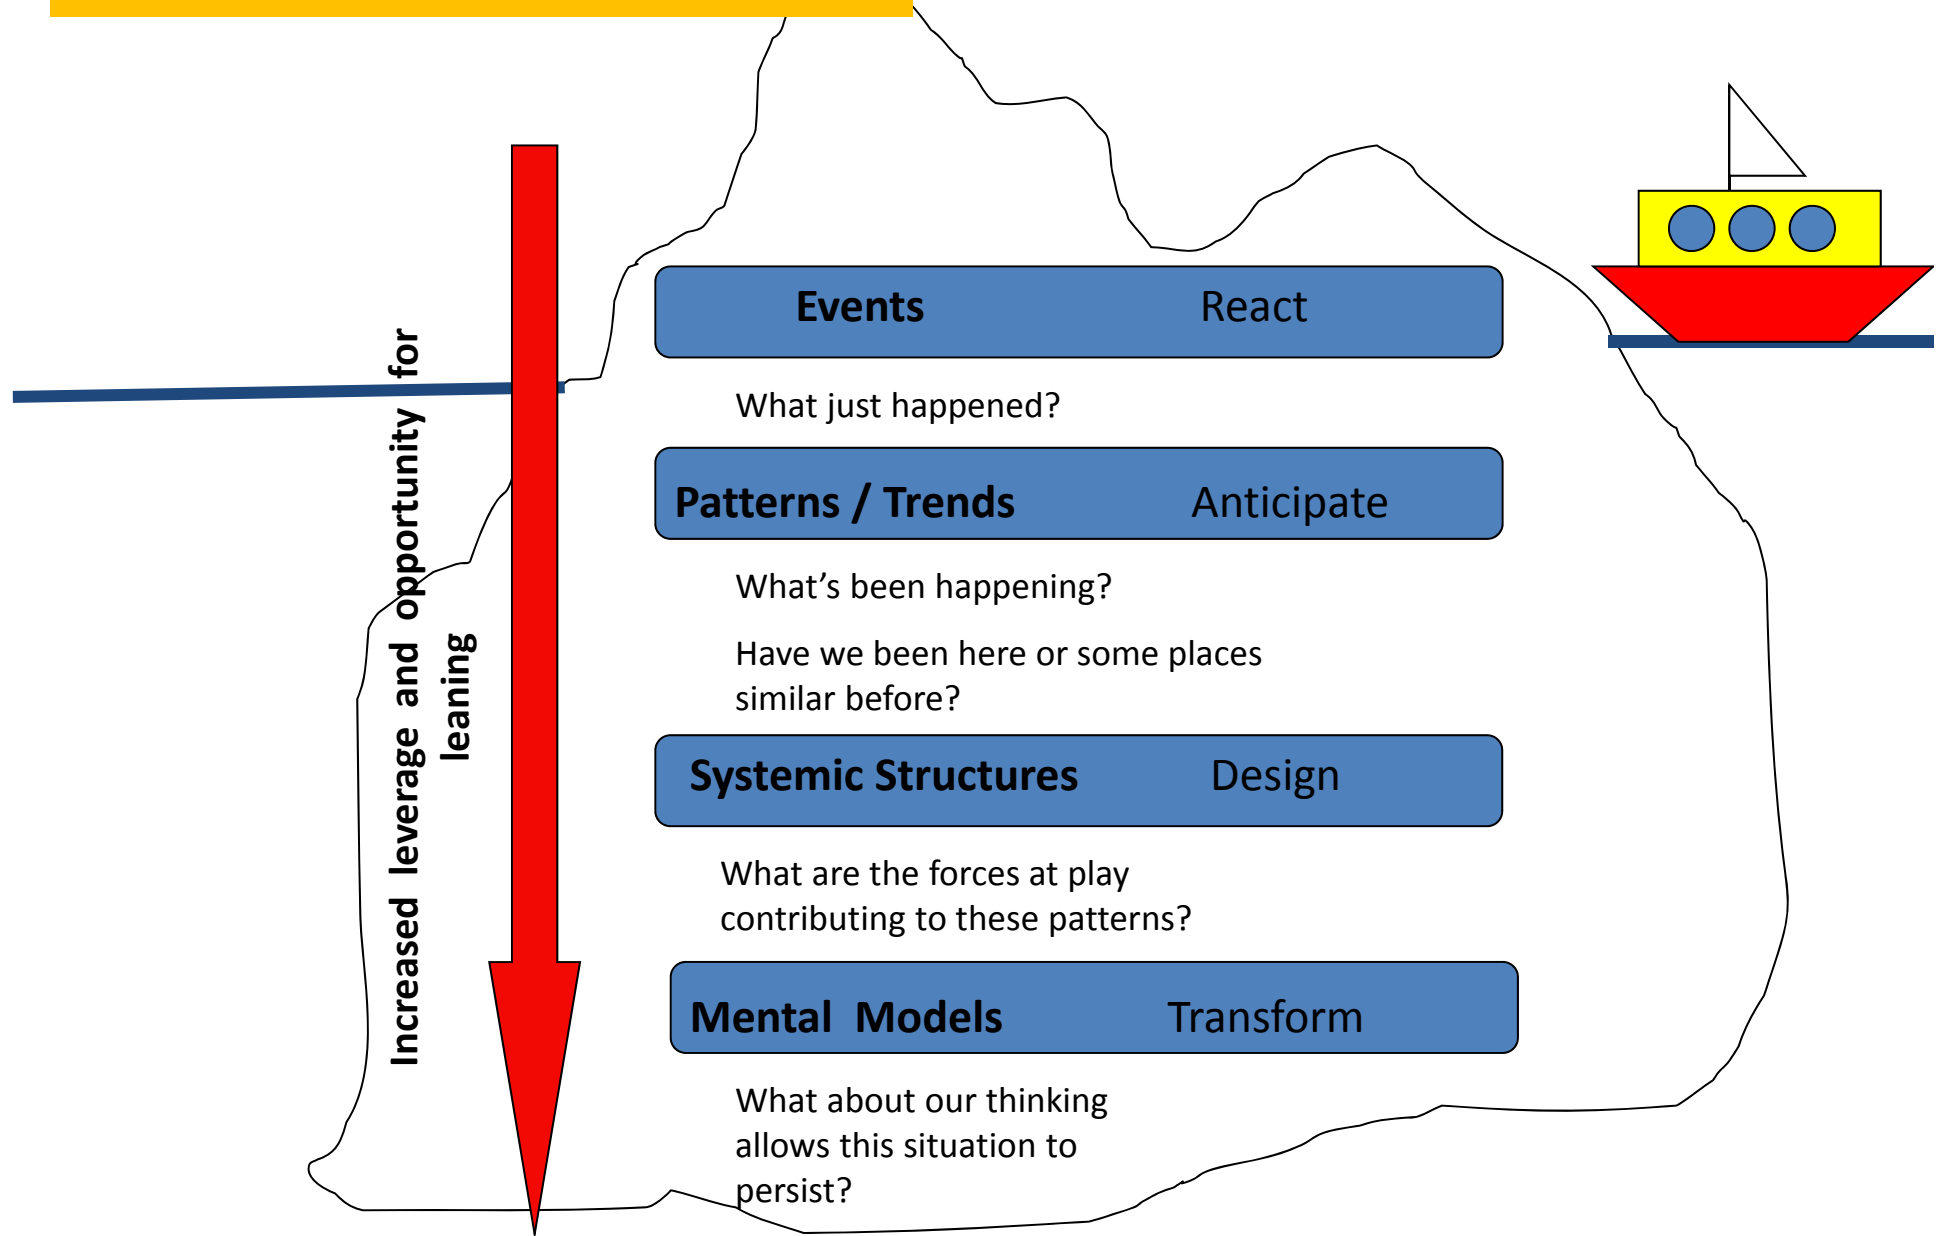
Increased leverage and opportunity for leaning

Events React

What just happened?

Patterns / Trends Anticipate

What's been happening?

Have we been here or some places similar before?

Systemic Structures Design

What are the forces at play contributing to these patterns?

Mental Models Transform

What about our thinking allows this situation to persist?